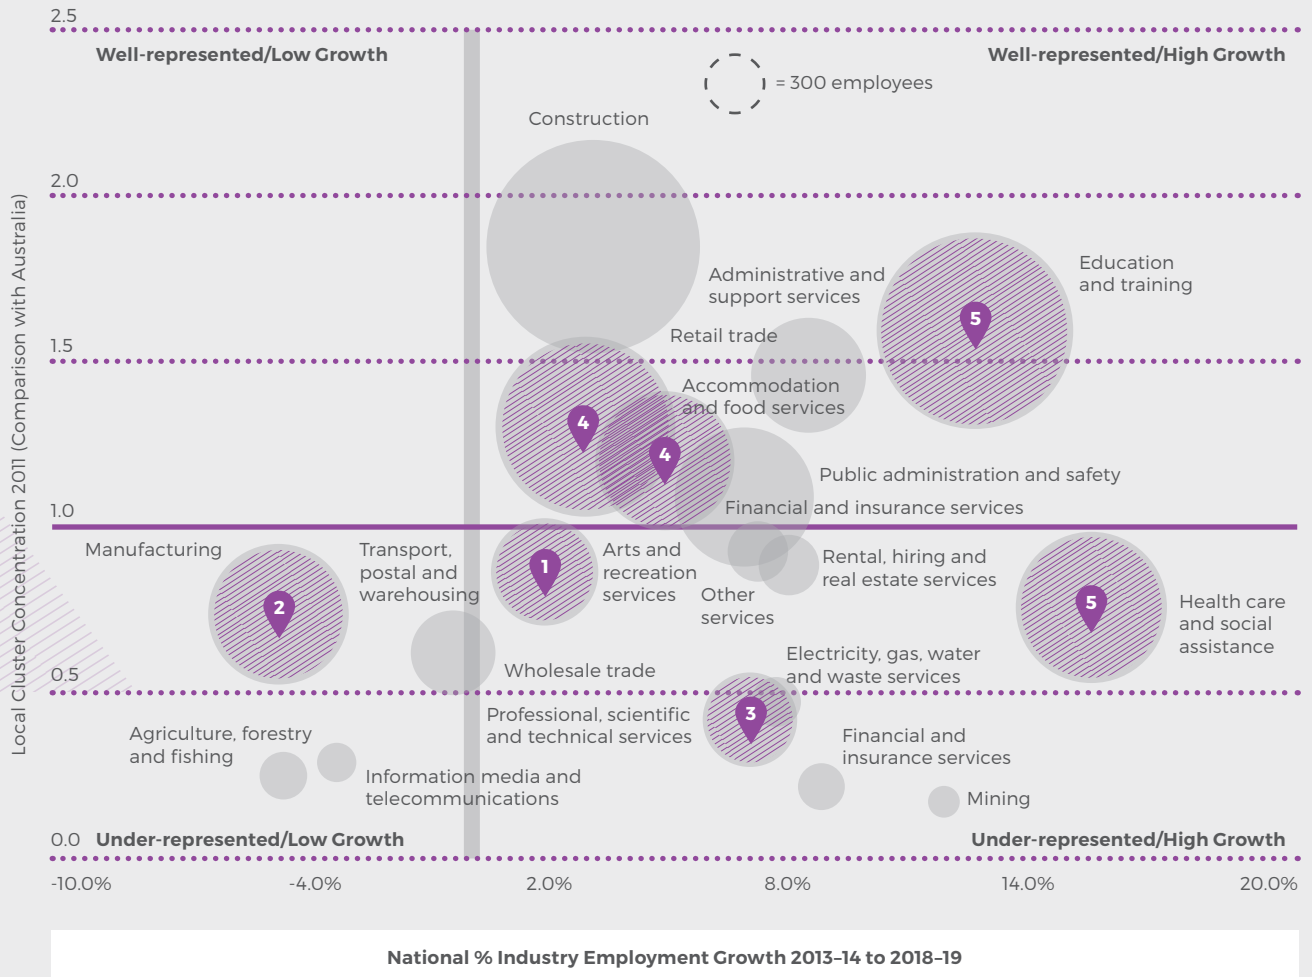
2.5

Well-represented/Low Growth

Well-represented/High Growth

= 300 employees

Construction

2.0

Administrative and support services

Education and training

5

Retail trade

1.5

Accommodation and food services

4

4

Public administration and safety

1.0

Financial and insurance services

Manufacturing

Transport, postal and warehousing

Arts and recreation services

1

Rental, hiring and real estate services

2

Other services

5

Health care and social assistance

Wholesale trade

0.5

Electricity, gas, water and waste services

Professional, scientific and technical services

3

Agriculture, forestry and fishing

Financial and insurance services

Information media and telecommunications

Mining

0.0 Under-represented/Low Growth

Under-represented/High Growth

-10.0%

-4.0%

2.0%

8.0%

14.0%

20.0%

Local Cluster Concentration 2011 (Comparison with Australia)

National % Industry Employment Growth 2013–14 to 2018–19